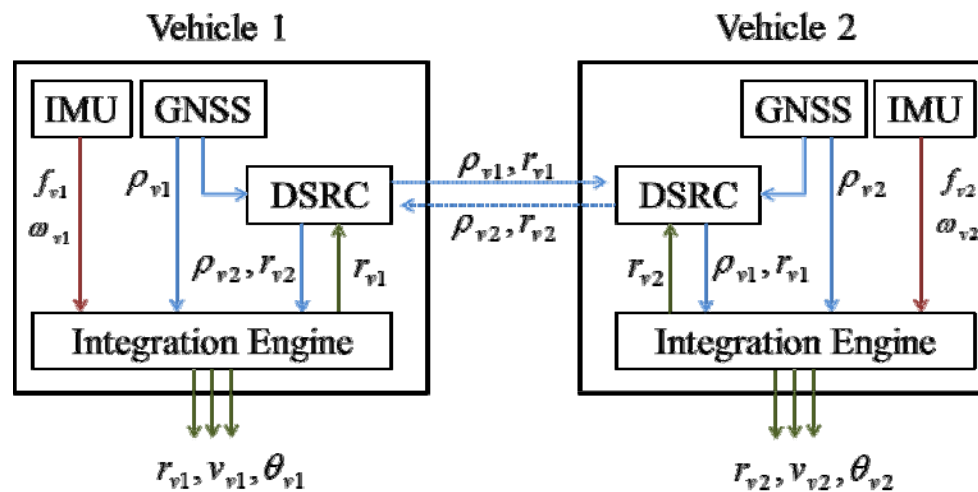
Vehicle 1

IMU

GNSS

$f_{v1}$

$\omega_{v1}$

$\rho_{v1}$

DSRC

$\rho_{v2}, r_{v2}$

$r_{v1}$

Integration Engine

$r_{v1}, v_{v1}, \theta_{v1}$

$\rho_{v1}, r_{v1}$

$\rho_{v2}, r_{v2}$

Vehicle 2

GNSS

IMU

DSRC

$\rho_{v2}$

$f_{v2}$

$\omega_{v2}$

$r_{v2}$

$\rho_{v1}, r_{v1}$

Integration Engine

$r_{v2}, v_{v2}, \theta_{v2}$